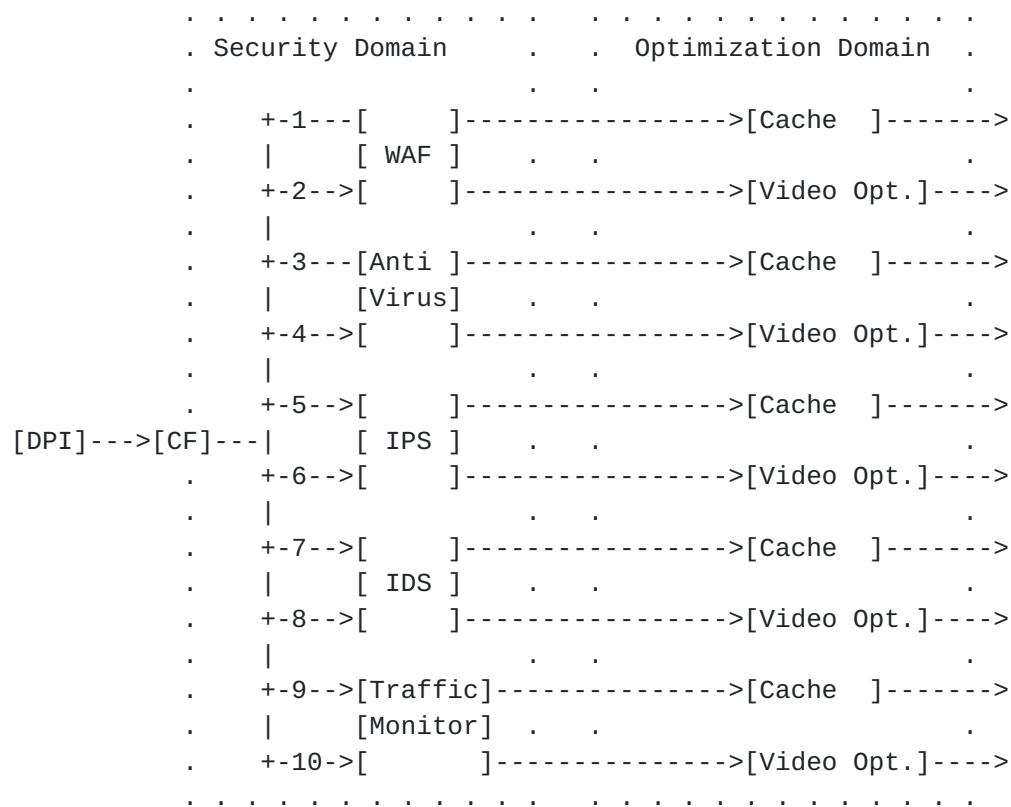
. . . . . . . . . . . . . .   . . . . . . . . . . . . . .
. Security Domain        .   .   Optimization Domain   .
.                        .   .                         .
.      +-1---[     ]----------------->[Cache   ]------->
.      |     [ WAF ]     .   .                         .
.      +-2-->[     ]----------------->[Video Opt.]---->
.      |                 .   .                         .
.      +-3---[Anti ]----------------->[Cache   ]------->
.      |     [Virus]     .   .                         .
.      +-4-->[     ]----------------->[Video Opt.]---->
.      |                 .   .                         .
.      +-5-->[     ]----------------->[Cache   ]------->
[DPI]--->[CF]---|     [ IPS ]     .   .                         .
.      +-6-->[     ]----------------->[Video Opt.]---->
.      |                 .   .                         .
.      +-7-->[     ]----------------->[Cache   ]------->
.      |     [ IDS ]     .   .                         .
.      +-8-->[     ]----------------->[Video Opt.]---->
.      |                 .   .                         .
.      +-9-->[Traffic]--------------->[Cache   ]------->
.      |     [Monitor]   .   .                         .
.      +-10->[       ]--------------->[Video Opt.]---->
. . . . . . . . . . . . . .   . . . . . . . . . . . . . .